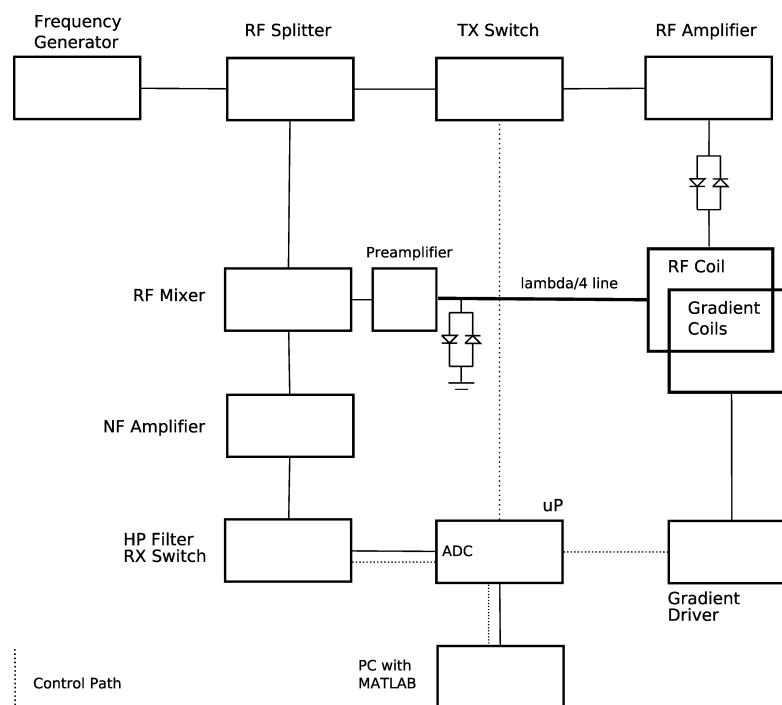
Frequency Generator

RF Splitter

TX Switch

RF Amplifier

Preamplifier

RF Mixer

lambda/4 line

RF Coil

Gradient Coils

NF Amplifier

uP

HP Filter RX Switch

ADC

Gradient Driver

PC with MATLAB

Control Path